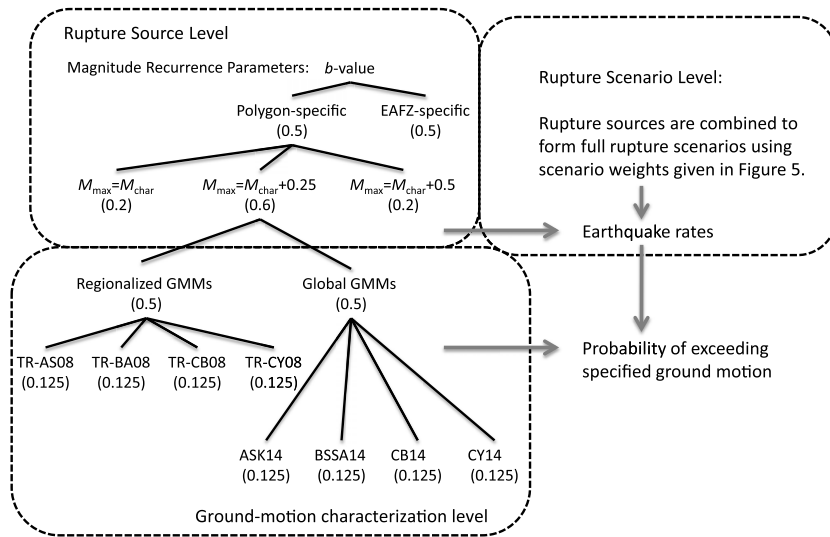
Rupture Source Level

Magnitude Recurrence Parameters: *b*-value

Polygon-specific (0.5)

EAFZ-specific (0.5)

$M_{max}=M_{char}$ (0.2)

$M_{max}=M_{char}+0.25$ (0.6)

$M_{max}=M_{char}+0.5$ (0.2)

Rupture Scenario Level:

Rupture sources are combined to form full rupture scenarios using scenario weights given in Figure 5.

Earthquake rates

Regionalized GMMs (0.5)

Global GMMs (0.5)

TR-AS08 (0.125)

TR-BA08 (0.125)

TR-CB08 (0.125)

TR-CY08 (0.125)

ASK14 (0.125)

BSSA14 (0.125)

CB14 (0.125)

CY14 (0.125)

Probability of exceeding specified ground motion

Ground-motion characterization level